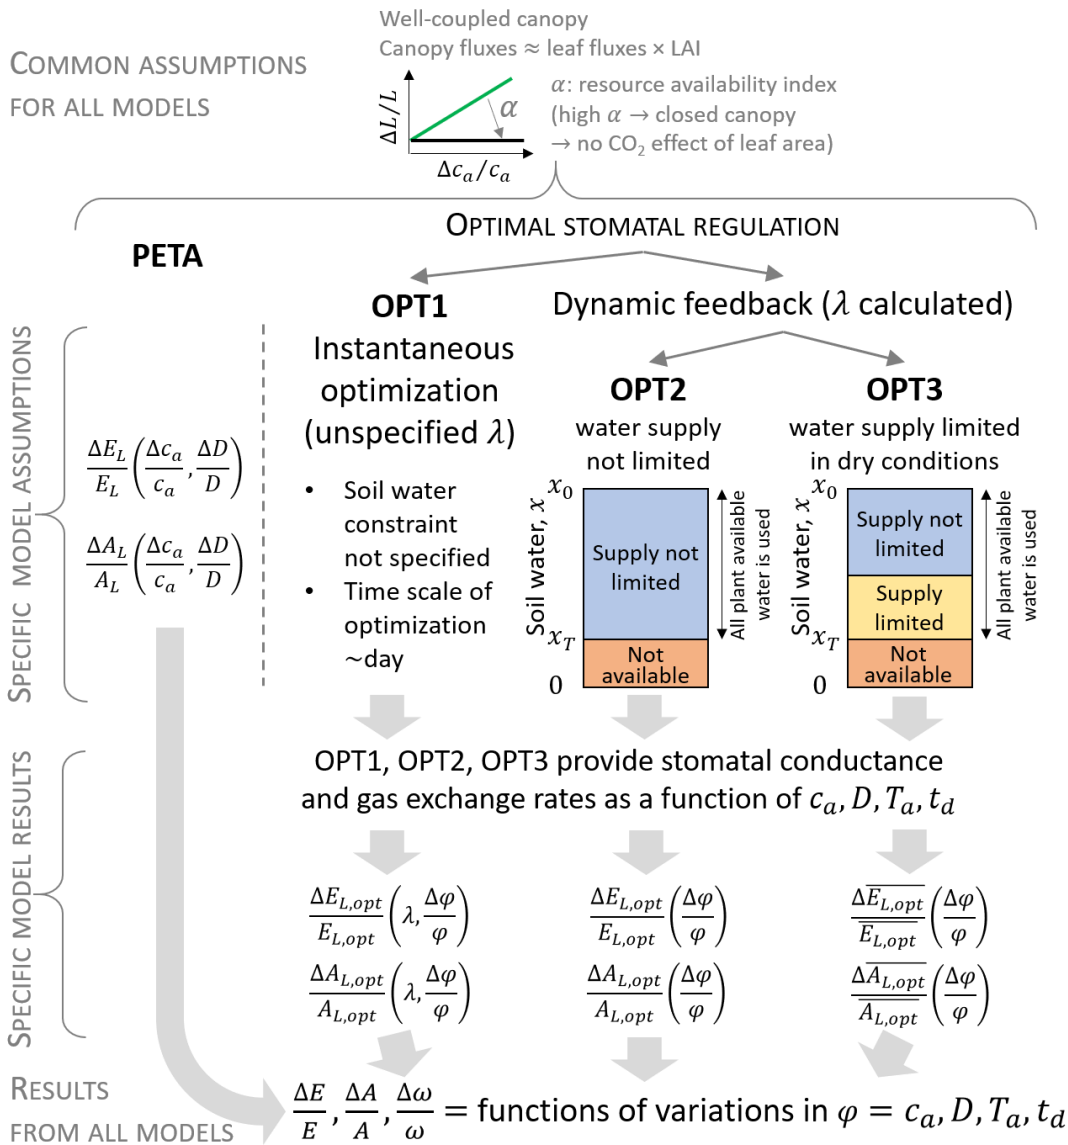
COMMON ASSUMPTIONS FOR ALL MODELS

Well-coupled canopy
Canopy fluxes ≈ leaf fluxes × LAI

$\Delta L/L$

$\alpha$

$\Delta c_a/c_a$

$\alpha$: resource availability index (high $\alpha$ → closed canopy → no $CO_2$ effect of leaf area)

OPTIMAL STOMATAL REGULATION

PETA

OPT1
Instantaneous optimization (unspecified $\lambda$)

Dynamic feedback ($\lambda$ calculated)

OPT2
water supply not limited

OPT3
water supply limited in dry conditions

SPECIFIC MODEL ASSUMPTIONS

$\frac{\Delta E_L}{E_L}\left(\frac{\Delta c_a}{c_a},\frac{\Delta D}{D}\right)$

$\frac{\Delta A_L}{A_L}\left(\frac{\Delta c_a}{c_a},\frac{\Delta D}{D}\right)$

• Soil water constraint not specified
• Time scale of optimization ~day

Soil water, $x$
$x_0$
Supply not limited
$x_T$
Not available
0
All plant available water is used

Soil water, $x$
$x_0$
Supply not limited
Supply limited
$x_T$
Not available
0
All plant available water is used

SPECIFIC MODEL RESULTS

OPT1, OPT2, OPT3 provide stomatal conductance and gas exchange rates as a function of $c_a, D, T_a, t_d$

$\frac{\Delta E_{L,opt}}{E_{L,opt}}\left(\lambda,\frac{\Delta\varphi}{\varphi}\right)$

$\frac{\Delta A_{L,opt}}{A_{L,opt}}\left(\lambda,\frac{\Delta\varphi}{\varphi}\right)$

$\frac{\Delta E_{L,opt}}{E_{L,opt}}\left(\frac{\Delta\varphi}{\varphi}\right)$

$\frac{\Delta A_{L,opt}}{A_{L,opt}}\left(\frac{\Delta\varphi}{\varphi}\right)$

$\frac{\Delta\overline{E_{L,opt}}}{\overline{E_{L,opt}}}\left(\frac{\Delta\varphi}{\varphi}\right)$

$\frac{\Delta\overline{A_{L,opt}}}{\overline{A_{L,opt}}}\left(\frac{\Delta\varphi}{\varphi}\right)$

RESULTS FROM ALL MODELS

$\frac{\Delta E}{E},\frac{\Delta A}{A},\frac{\Delta\omega}{\omega}$ = functions of variations in $\varphi = c_a, D, T_a, t_d$